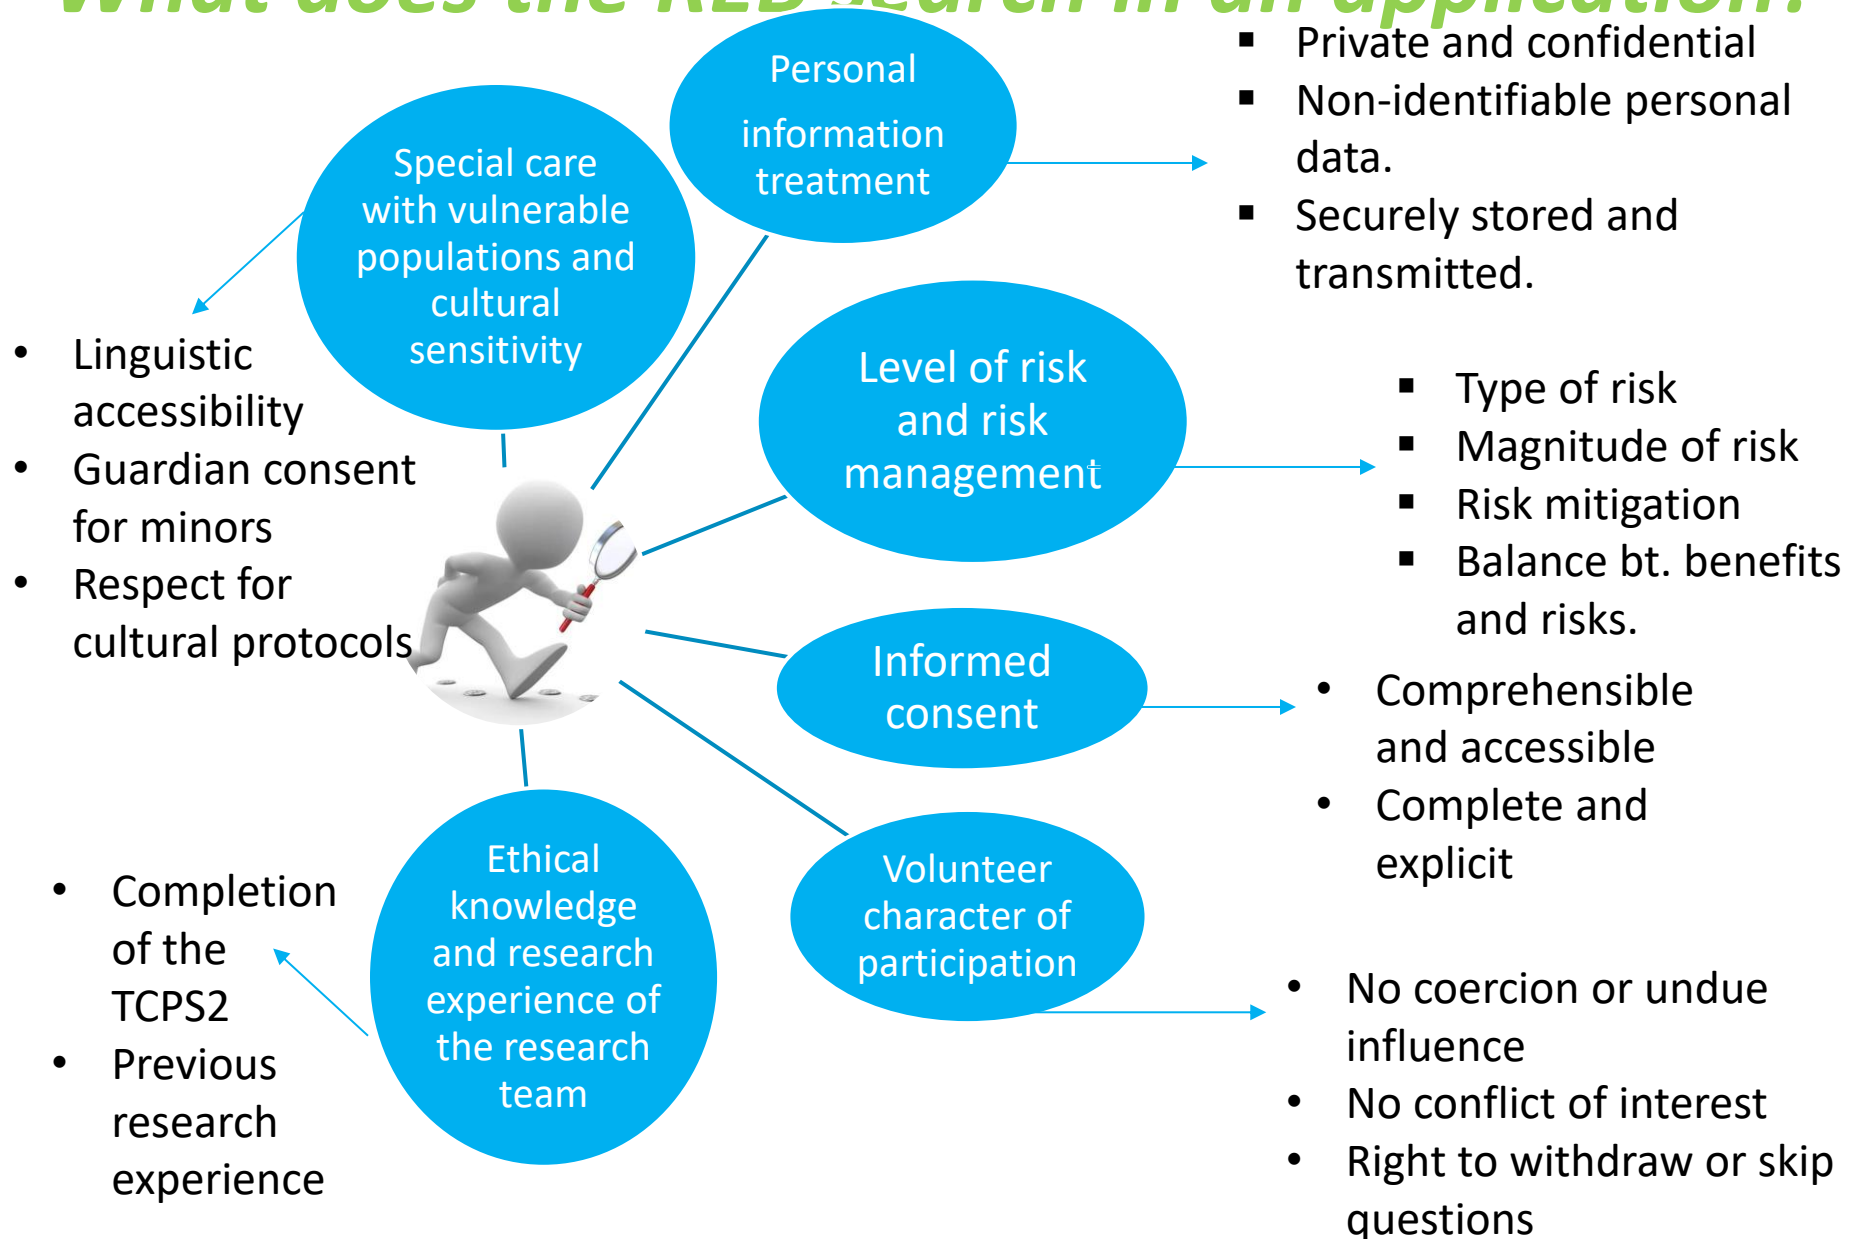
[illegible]

Personal information treatment

- Private and confidential
- Non-identifiable personal data.
- Securely stored and transmitted.

Special care with vulnerable populations and cultural sensitivity

- Linguistic accessibility
- Guardian consent for minors
- Respect for cultural protocols

Level of risk and risk management

- Type of risk
- Magnitude of risk
- Risk mitigation
- Balance bt. benefits and risks.

Informed consent

- Comprehensible and accessible
- Complete and explicit

Ethical knowledge and research experience of the research team

- Completion of the TCPS2
- Previous research experience

Volunteer character of participation

- No coercion or undue influence
- No conflict of interest
- Right to withdraw or skip questions